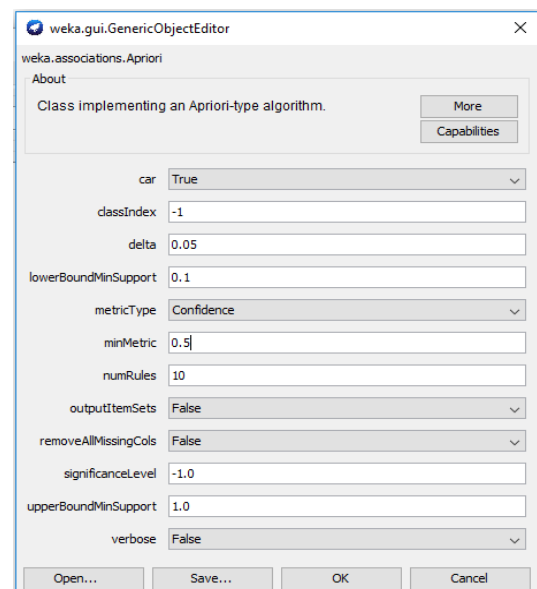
weka.gui.GenericObjectEditor

weka.associations.Apriori

About

Class implementing an Apriori-type algorithm.

More

Capabilities

| | |
|---|---|
| car | True |
| classIndex | -1 |
| delta | 0.05 |
| lowerBoundMinSupport | 0.1 |
| metricType | Confidence |
| minMetric | 0.5 |
| numRules | 10 |
| outputItemSets | False |
| removeAllMissingCols | False |
| significanceLevel | -1.0 |
| upperBoundMinSupport | 1.0 |
| verbose | False |

Open...

Save...

OK

Cancel